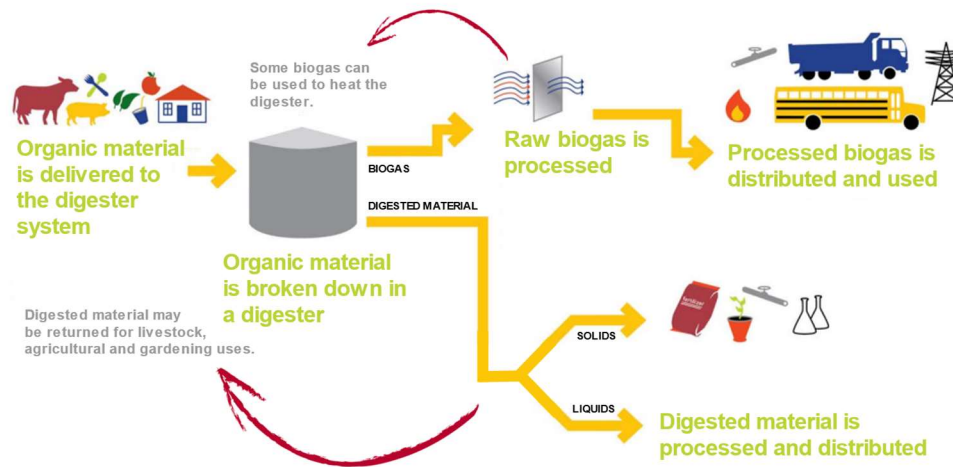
Some biogas can be used to heat the digester.

Organic material is delivered to the digester system

BIOGAS

DIGESTED MATERIAL

Raw biogas is processed

Processed biogas is distributed and used

Organic material is broken down in a digester

Digested material may be returned for livestock, agricultural and gardening uses.

SOLIDS

LIQUIDS

Digested material is processed and distributed